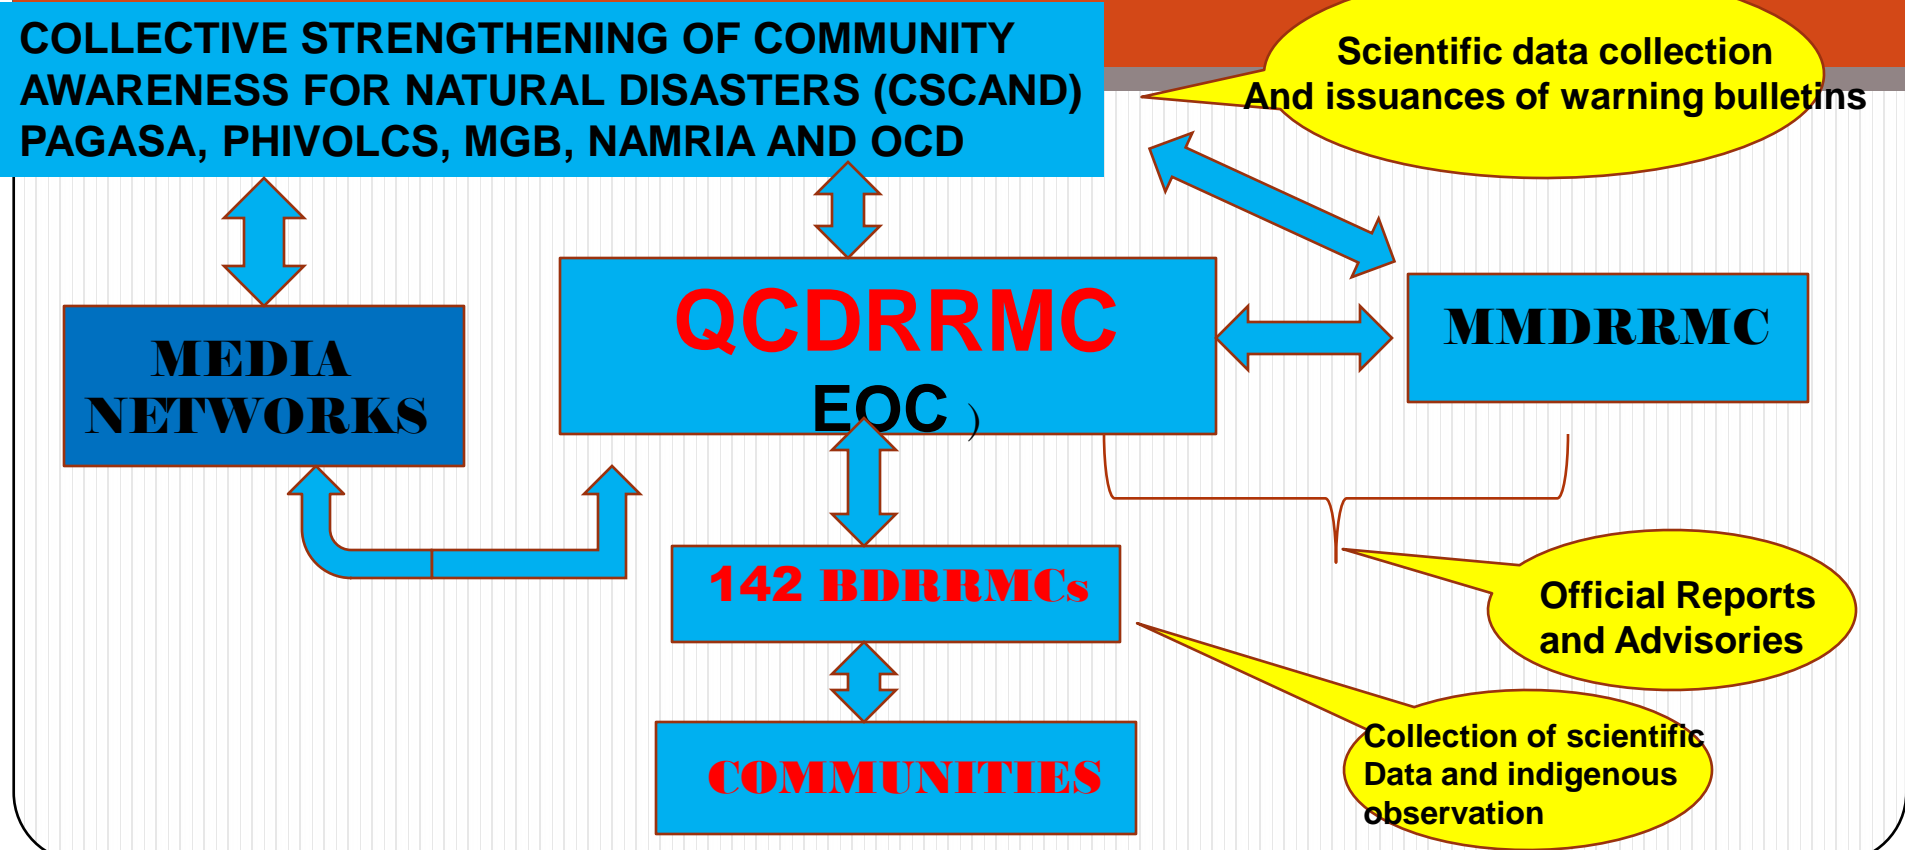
COLLECTIVE STRENGTHENING OF COMMUNITY AWARENESS FOR NATURAL DISASTERS (CSCAND) PAGASA, PHIVOLCS, MGB, NAMRIA AND OCD

Scientific data collection
And issuances of warning bulletins

MEDIA NETWORKS

QCDRRMC
EOC )

MMDRRMC

142 BDRRMCs

COMMUNITIES

Official Reports and Advisories

Collection of scientific Data and indigenous observation